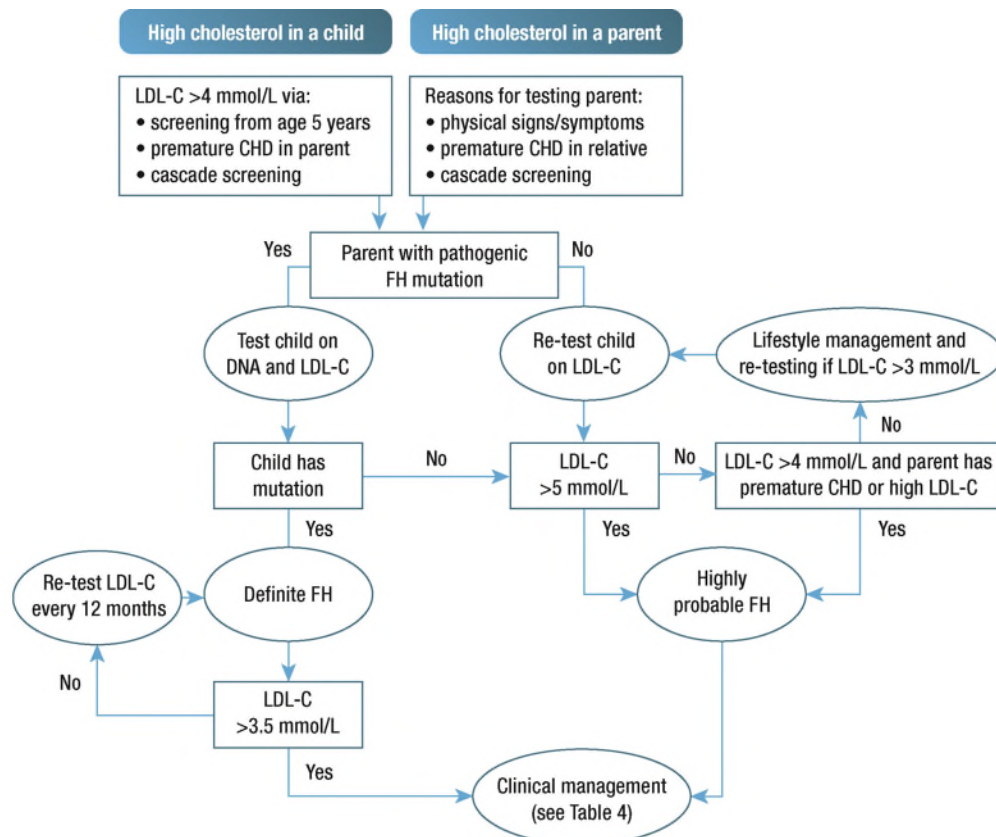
High cholesterol in a child

High cholesterol in a parent

LDL-C >4 mmol/L via:
• screening from age 5 years
• premature CHD in parent
• cascade screening

Reasons for testing parent:
• physical signs/symptoms
• premature CHD in relative
• cascade screening

Yes

Parent with pathogenic FH mutation

No

Test child on DNA and LDL-C

Re-test child on LDL-C

Lifestyle management and re-testing if LDL-C >3 mmol/L

No

Child has mutation

No

LDL-C >5 mmol/L

No

LDL-C >4 mmol/L and parent has premature CHD or high LDL-C

Yes

Yes

Yes

Re-test LDL-C every 12 months

Definite FH

Highly probable FH

No

LDL-C >3.5 mmol/L

Yes

Clinical management (see Table 4)